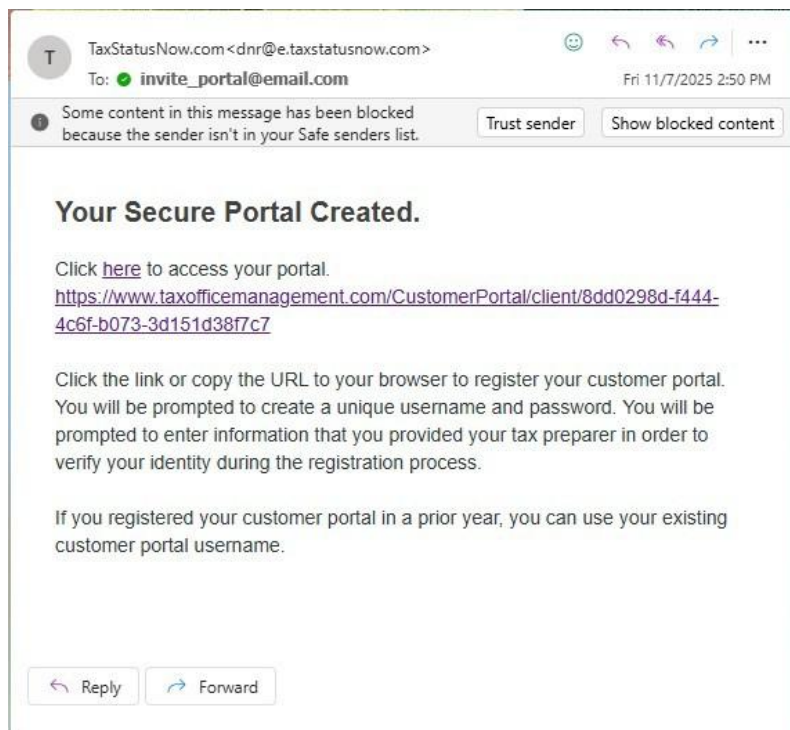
T

TaxStatusNow.com<dnr@e.taxstatusnow.com>
To: invite_portal@email.com

···

Fri 11/7/2025 2:50 PM

Some content in this message has been blocked because the sender isn't in your Safe senders list.

Trust sender

Show blocked content

Your Secure Portal Created.

Click here to access your portal.
https://www.taxofficemanagement.com/CustomerPortal/client/8dd0298d-f444-4c6f-b073-3d151d38f7c7

Click the link or copy the URL to your browser to register your customer portal. You will be prompted to create a unique username and password. You will be prompted to enter information that you provided your tax preparer in order to verify your identity during the registration process.

If you registered your customer portal in a prior year, you can use your existing customer portal username.

Reply

Forward